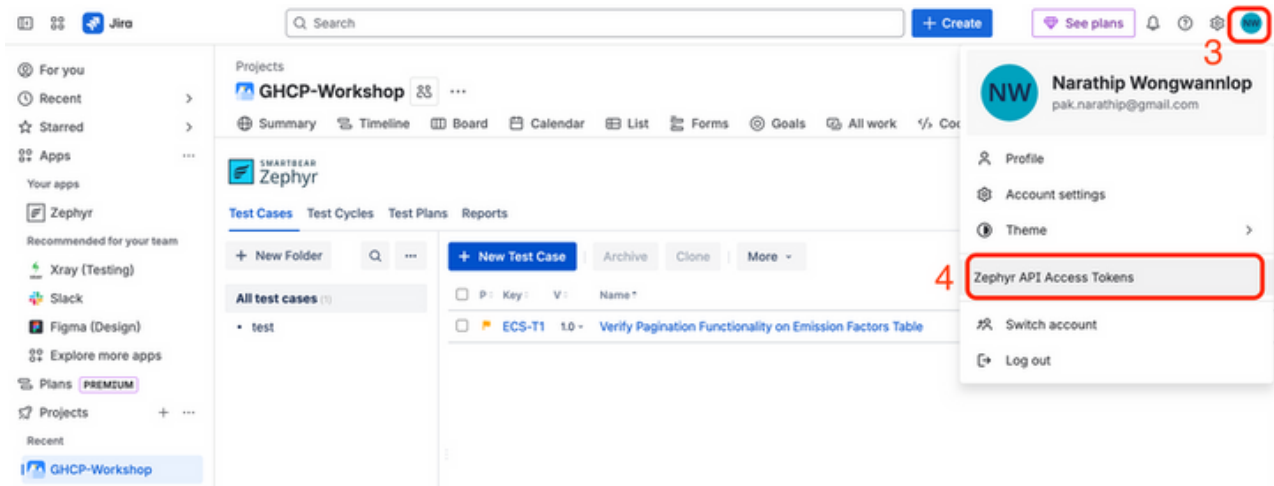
Jira

Search

+ Create

See plans

NW

3

For you
Recent
Starred
Apps
Your apps
Zephyr
Recommended for your team
Xray (Testing)
Slack
Figma (Design)
Explore more apps
Plans PREMIUM
Projects
Recent
GHCP-Workshop

Projects
GHCP-Workshop ...

Summary Timeline Board Calendar List Forms Goals All work Co

SMARTBEAR
Zephyr

Test Cases Test Cycles Test Plans Reports

+ New Folder

All test cases (1)
• test

+ New Test Case Archive Clone More

P Key V Name

ECS-T1 1.0 Verify Pagination Functionality on Emission Factors Table

NW
Narathip Wongwannlop
pak.narathip@gmail.com

Profile
Account settings
Theme

4
Zephyr API Access Tokens

Switch account
Log out